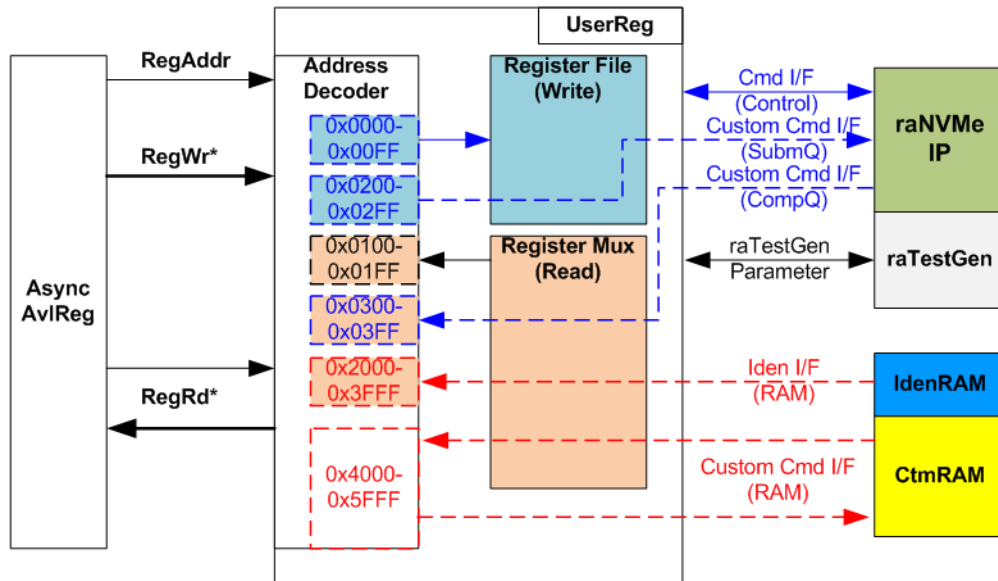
UserReg

RegAddr

RegWr*

Async AvlReg

RegRd*

Address Decoder

0x0000-0x00FF

0x0200-0x02FF

0x0100-0x01FF

0x0300-0x03FF

0x2000-0x3FFF

0x4000-0x5FFF

Register File (Write)

Register Mux (Read)

Cmd I/F (Control)

Custom Cmd I/F (SubmQ)

Custom Cmd I/F (CompQ)

raTestGen Parameter

Iden I/F (RAM)

Custom Cmd I/F (RAM)

raNVMe IP

raTestGen

IdenRAM

CtmRAM